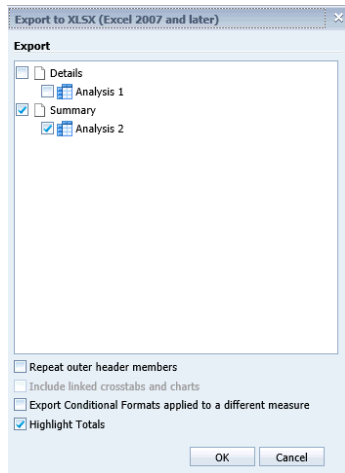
Export to XLSX (Excel 2007 and later)

Export

Details

Analysis 1

Summary

Analysis 2

Repeat outer header members

Include linked crosstabs and charts

Export Conditional Formats applied to a different measure

Highlight Totals

OK

Cancel